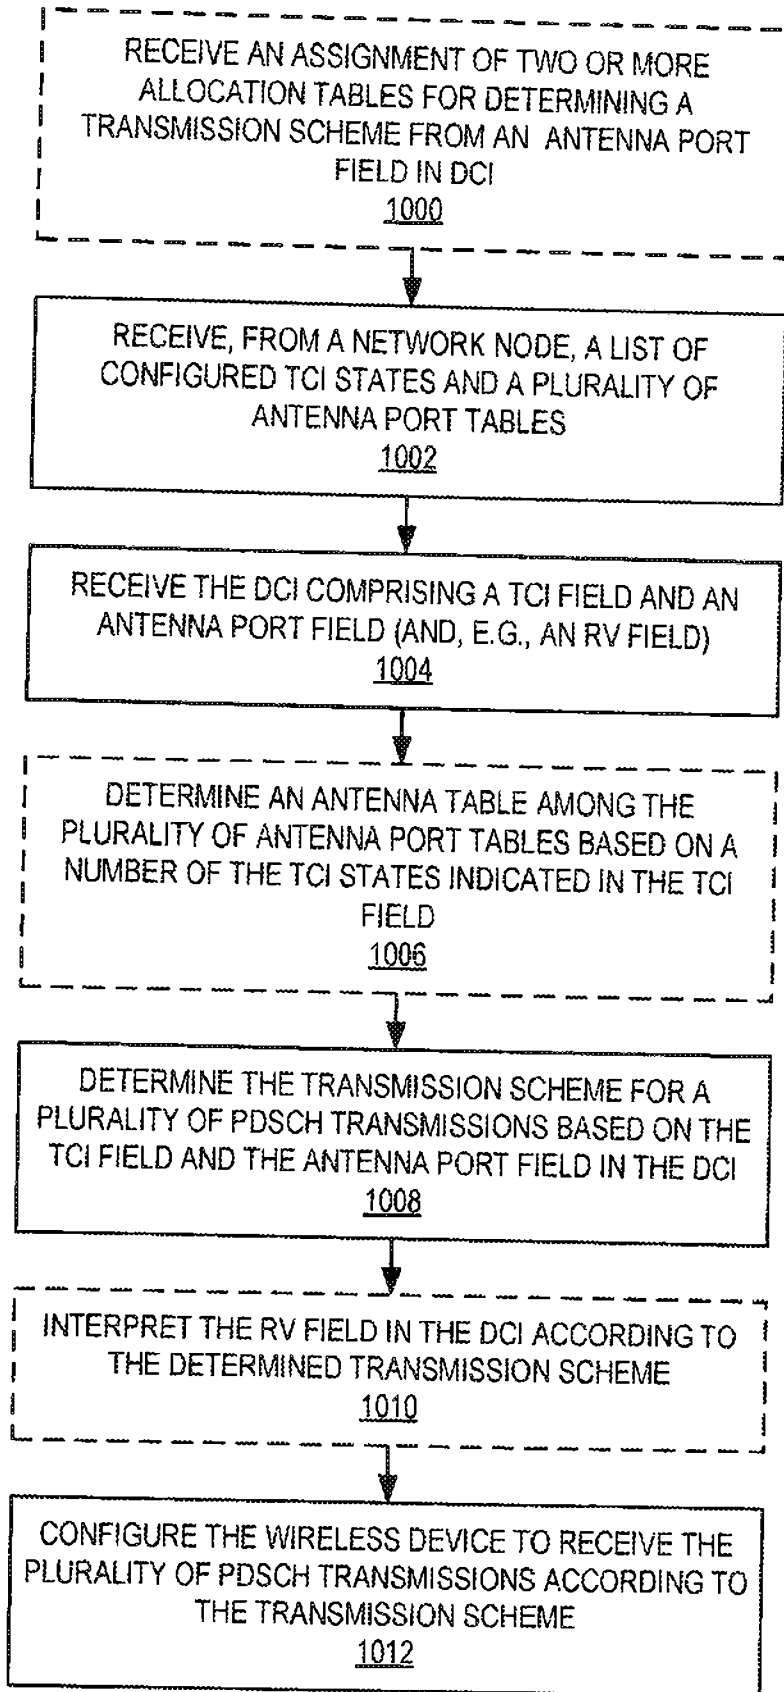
RECEIVE AN ASSIGNMENT OF TWO OR MORE ALLOCATION TABLES FOR DETERMINING A TRANSMISSION SCHEME FROM AN ANTENNA PORT FIELD IN DCI
1000

RECEIVE, FROM A NETWORK NODE, A LIST OF CONFIGURED TCI STATES AND A PLURALITY OF ANTENNA PORT TABLES
1002

RECEIVE THE DCI COMPRISING A TCI FIELD AND AN ANTENNA PORT FIELD (AND, E.G., AN RV FIELD)
1004

DETERMINE AN ANTENNA TABLE AMONG THE PLURALITY OF ANTENNA PORT TABLES BASED ON A NUMBER OF THE TCI STATES INDICATED IN THE TCI FIELD
1006

DETERMINE THE TRANSMISSION SCHEME FOR A PLURALITY OF PDSCH TRANSMISSIONS BASED ON THE TCI FIELD AND THE ANTENNA PORT FIELD IN THE DCI
1008

INTERPRET THE RV FIELD IN THE DCI ACCORDING TO THE DETERMINED TRANSMISSION SCHEME
1010

CONFIGURE THE WIRELESS DEVICE TO RECEIVE THE PLURALITY OF PDSCH TRANSMISSIONS ACCORDING TO THE TRANSMISSION SCHEME
1012